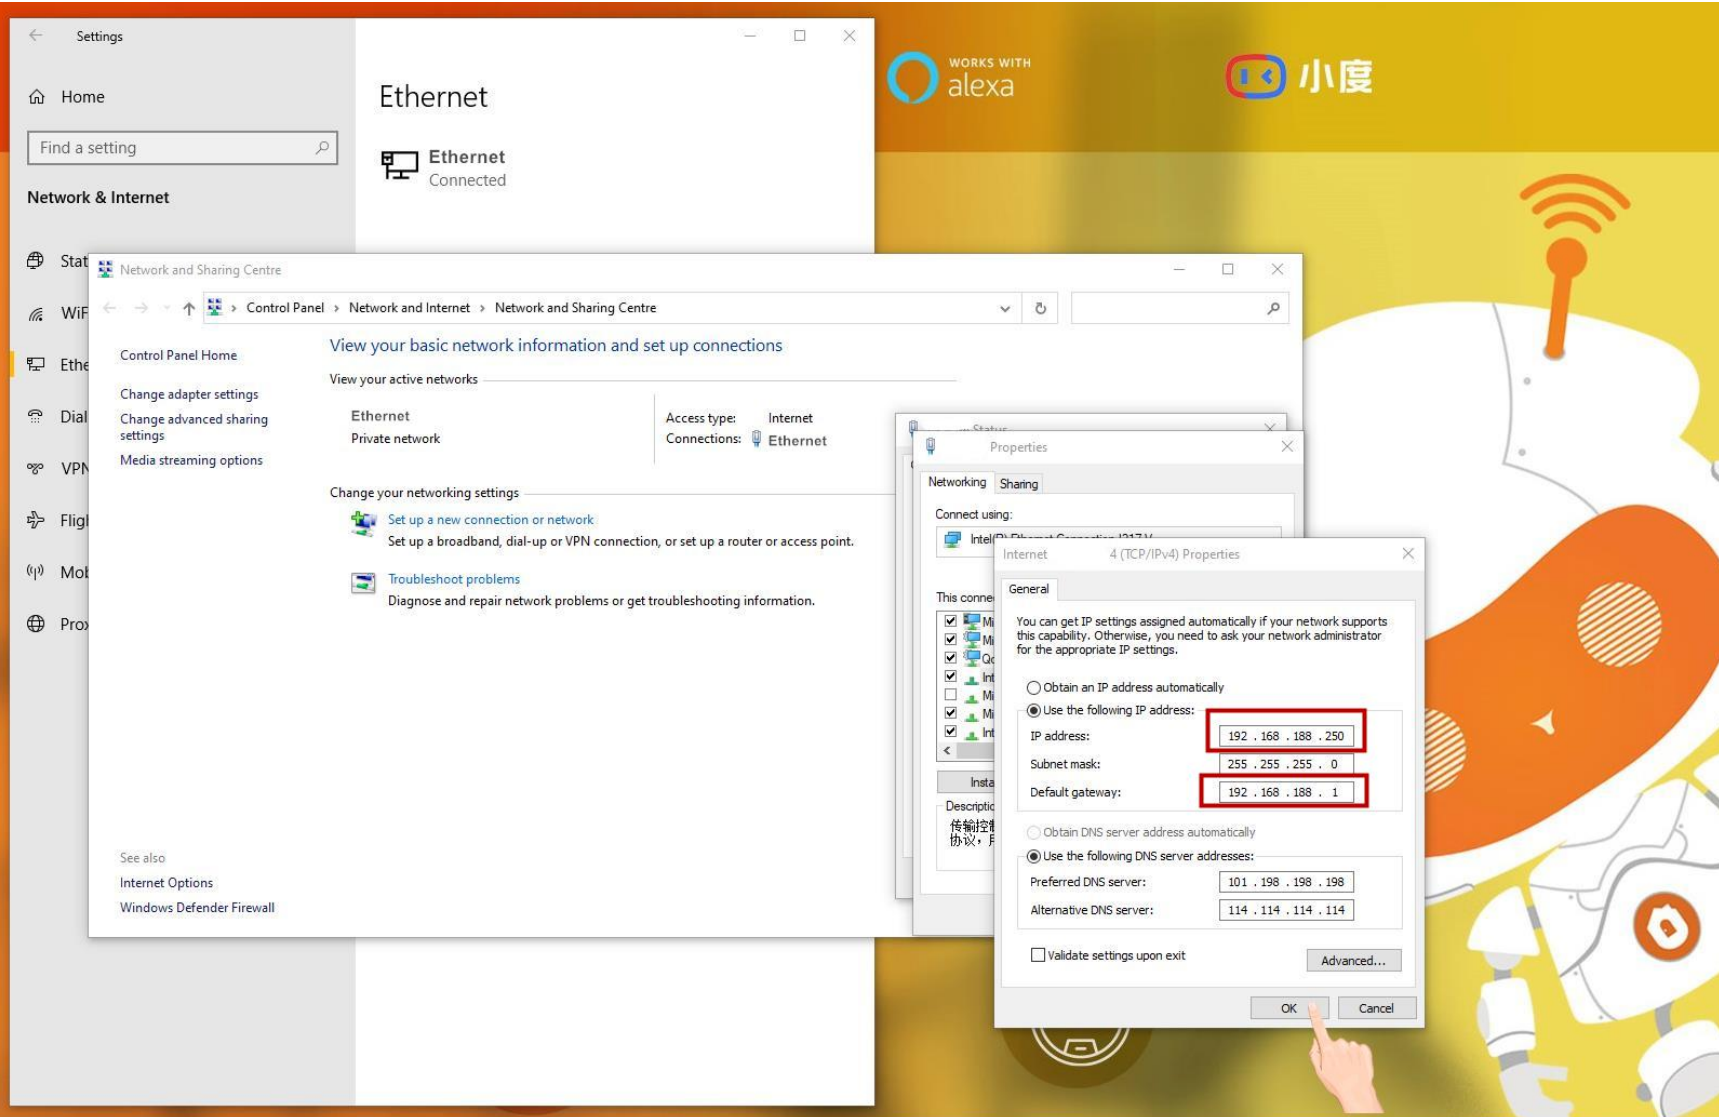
Settings

Home

Find a setting

Network & Internet

Stat

WiF

Ethe

Dial

VPN

Fligl

Mol

Prox

Ethernet

Ethernet
Connected

WORKS WITH
alexa

小度

Network and Sharing Centre

Control Panel › Network and Internet › Network and Sharing Centre

Control Panel Home

Change adapter settings

Change advanced sharing settings

Media streaming options

View your basic network information and set up connections

View your active networks

Ethernet
Private network

Access type: Internet
Connections: Ethernet

Change your networking settings

Set up a new connection or network
Set up a broadband, dial-up or VPN connection, or set up a router or access point.

Troubleshoot problems
Diagnose and repair network problems or get troubleshooting information.

See also

Internet Options

Windows Defender Firewall

Status

Properties

Networking Sharing

Connect using:

Intel

This conne

Insta

Descriptio

传输控
协议，

Internet 4 (TCP/IPv4) Properties

General

You can get IP settings assigned automatically if your network supports this capability. Otherwise, you need to ask your network administrator for the appropriate IP settings.

Obtain an IP address automatically

Use the following IP address:

IP address: 192 . 168 . 188 . 250

Subnet mask: 255 . 255 . 255 . 0

Default gateway: 192 . 168 . 188 . 1

Obtain DNS server address automatically

Use the following DNS server addresses:

Preferred DNS server: 101 . 198 . 198 . 198

Alternative DNS server: 114 . 114 . 114 . 114

Validate settings upon exit

Advanced...

OK

Cancel